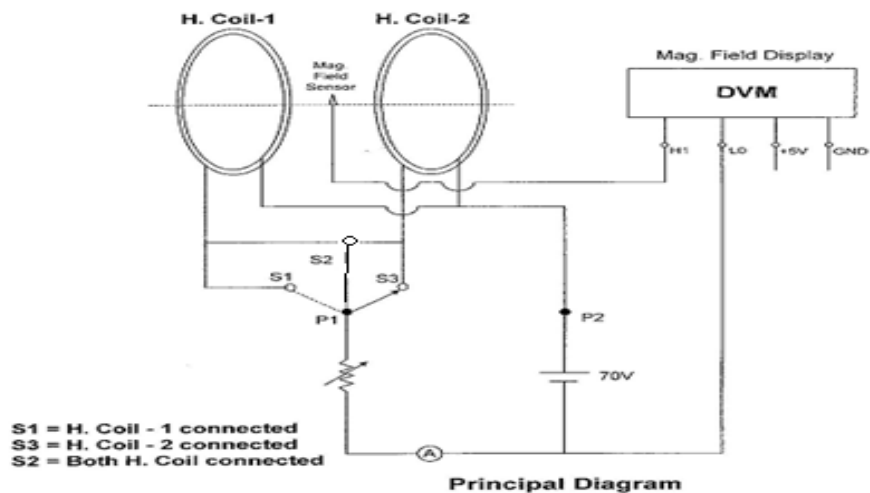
H. Coil-1

H. Coil-2

Mag Field Sensor

Mag. Field Display

DVM

H1

LO

+5V

GND

S2

S1

S3

P1

P2

70V

A

S1 = H. Coil - 1 connected
S3 = H. Coil - 2 connected
S2 = Both H. Coil connected

Principal Diagram